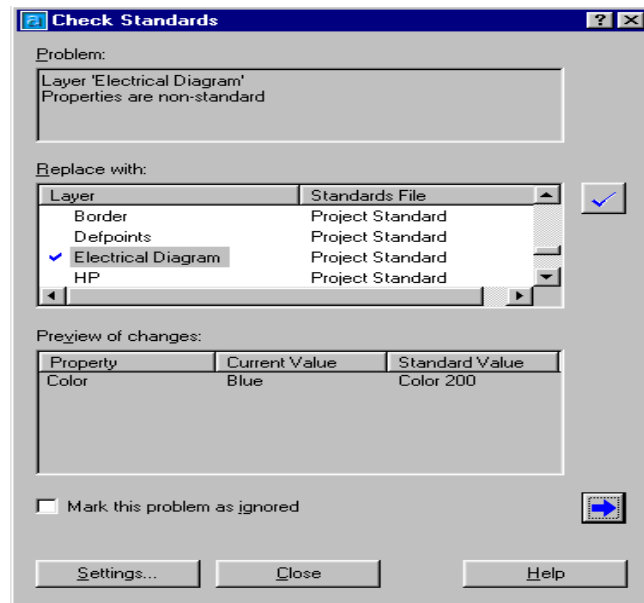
Check Standards

? X

Problem:

Layer 'Electrical Diagram'
Properties are non-standard

Replace with:

| Layer | Standards File |
|---|---|
| Border | Project Standard |
| Defpoints | Project Standard |
| Electrical Diagram | Project Standard |
| HP | Project Standard |

Preview of changes:

| Property | Current Value | Standard Value |
|---|---|---|
| Color | Blue | Color 200 |

Mark this problem as ignored

Settings...

Close

Help